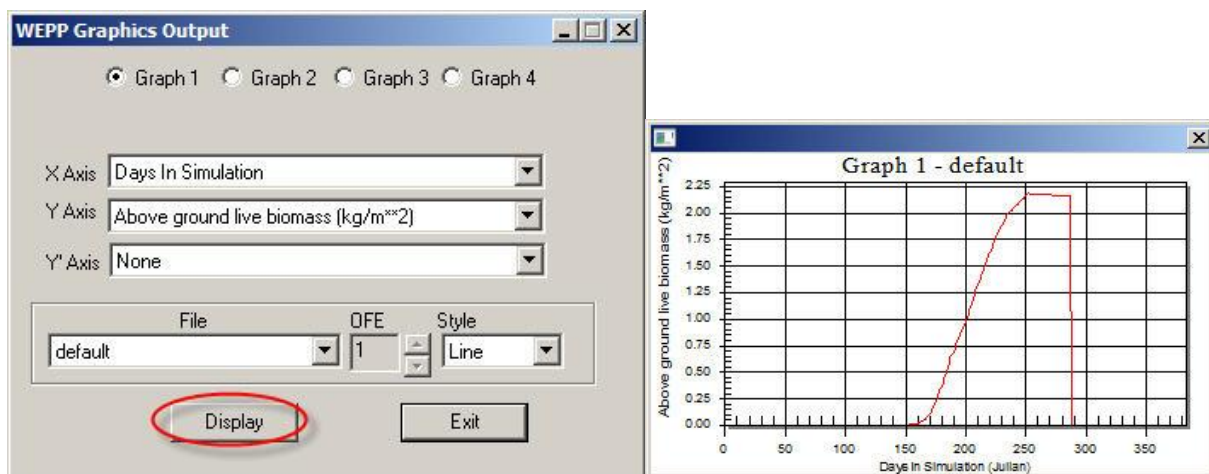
WEPP Graphics Output

Graph 1 Graph 2 Graph 3 Graph 4

X Axis Days In Simulation

Y Axis Above ground live biomass (kg/m**2)

Y' Axis None

File OFE Style

default 1 Line

Display Exit

Graph 1 - default

Above ground live biomass (kg/m**2)

2.25
2.00
1.75
1.50
1.25
1.00
0.75
0.50
0.25
0.00

0 50 100 150 200 250 300 350

Days In Simulation (Julian)